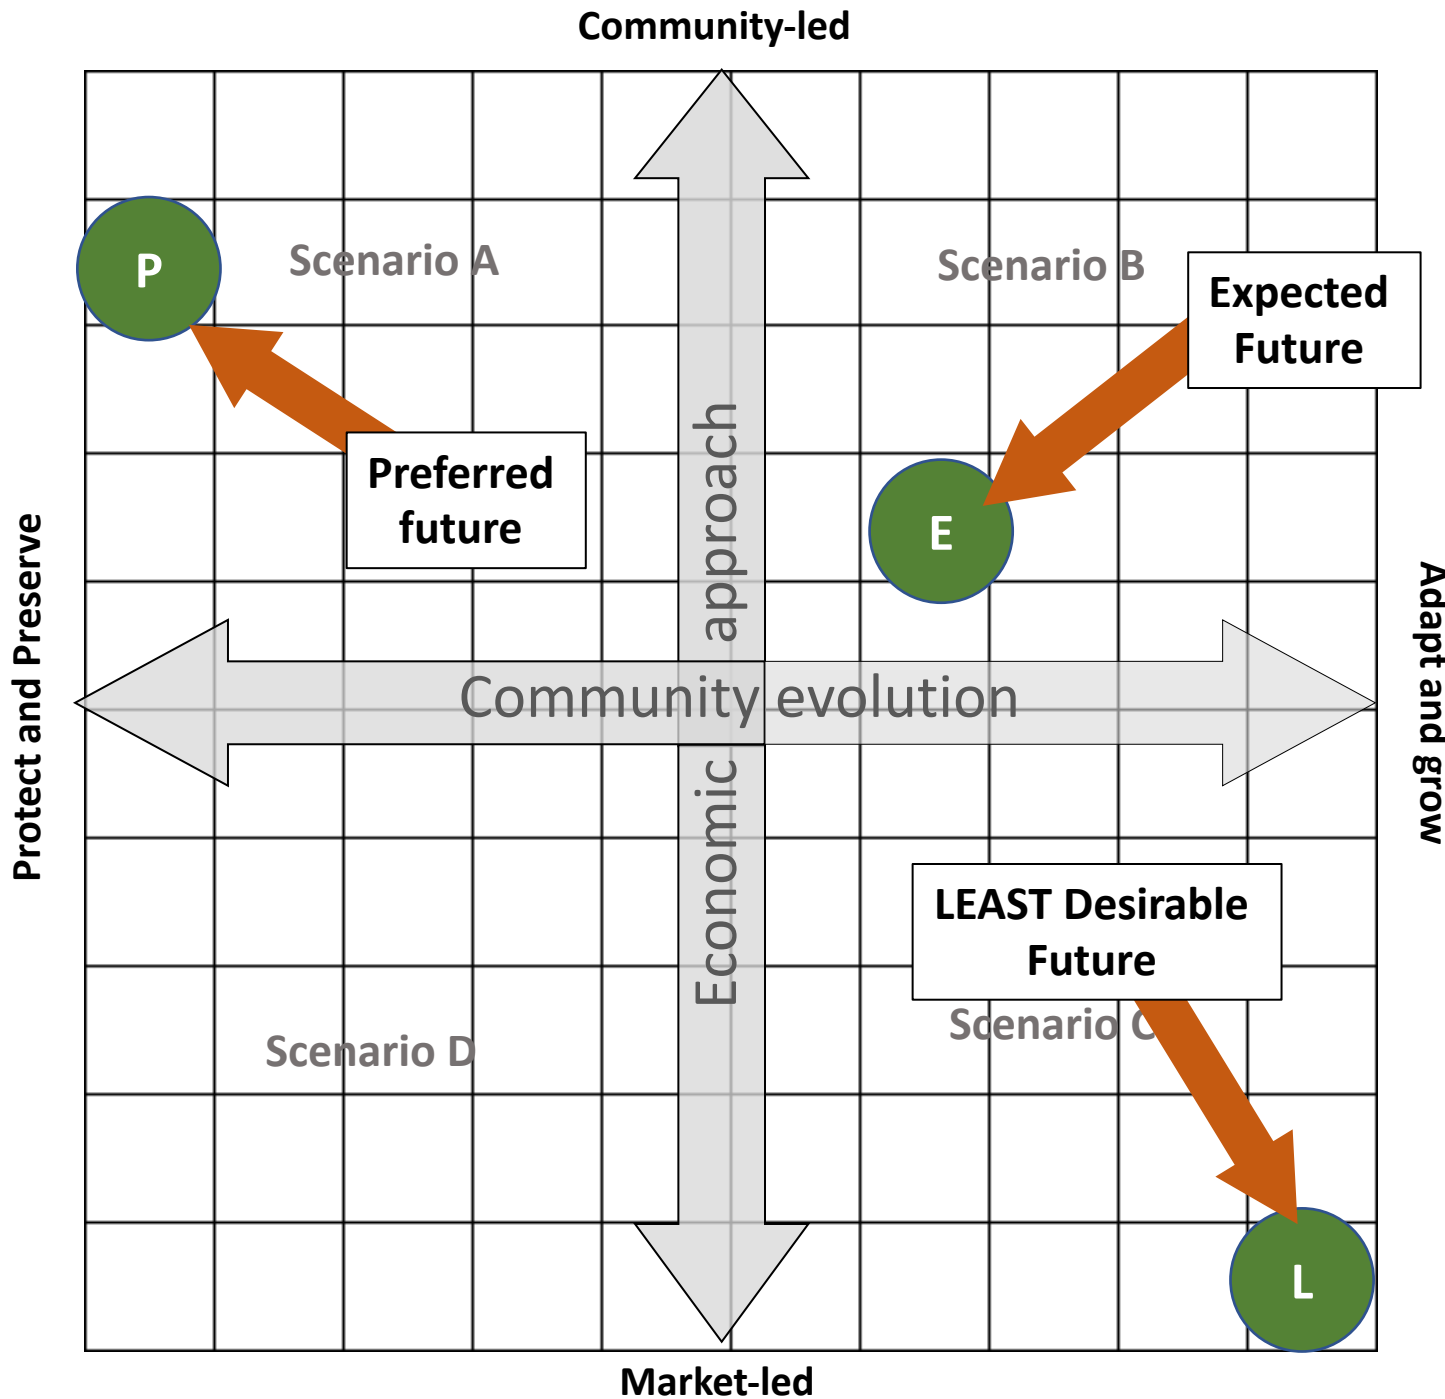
Community-led

P

Scenario A

Scenario B

Expected Future

Preferred future

E

Economic approach

Protect and Preserve

Community evolution

Adapt and grow

LEAST Desirable Future

Scenario C

Scenario D

L

Market-led